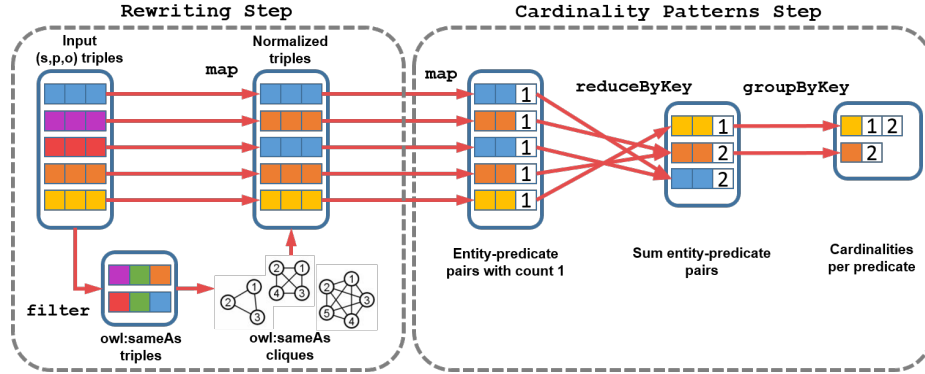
Rewriting Step

Cardinality Patterns Step

Input (s,p,o) triples

map

Normalized triples

map

reduceByKey

groupByKey

1

1

1

1

1

1

2

2

1 2

2

filter

owl:sameAs triples

2

1

3

2

1

4

3

2

1

5

3

4

owl:sameAs cliques

Entity-predicate pairs with count 1

Sum entity-predicate pairs

Cardinalities per predicate